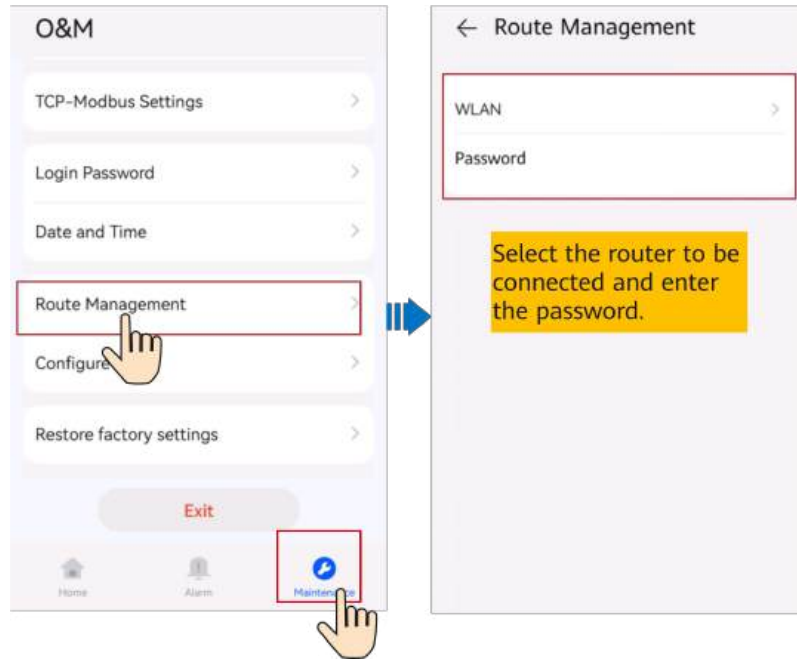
O&M

TCP-Modbus Settings

Login Password

Date and Time

Route Management

Configure

Restore factory settings

Exit

Home

Alarm

Mainten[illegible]e

← Route Management

WLAN

Password

Select the router to be connected and enter the password.